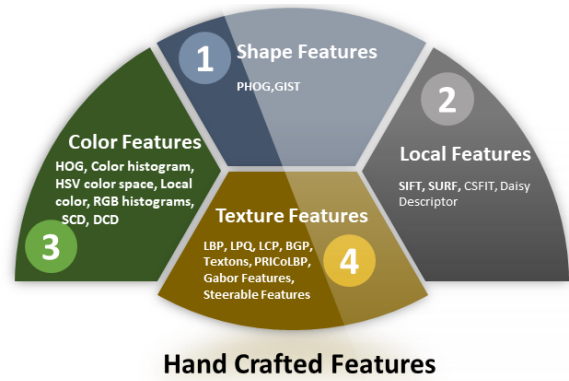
1 Shape Features

PHOG,GIST

2 Local Features

SIFT, SURF, CSFIT, Daisy Descriptor

Color Features

HOG, Color histogram, HSV color space, Local color, RGB histograms, SCD, DCD

3

Texture Features

LBP, LPQ, LCP, BGP, Textons, PRICoLBP, Gabor Features, Steerable Features

4

Hand Crafted Features